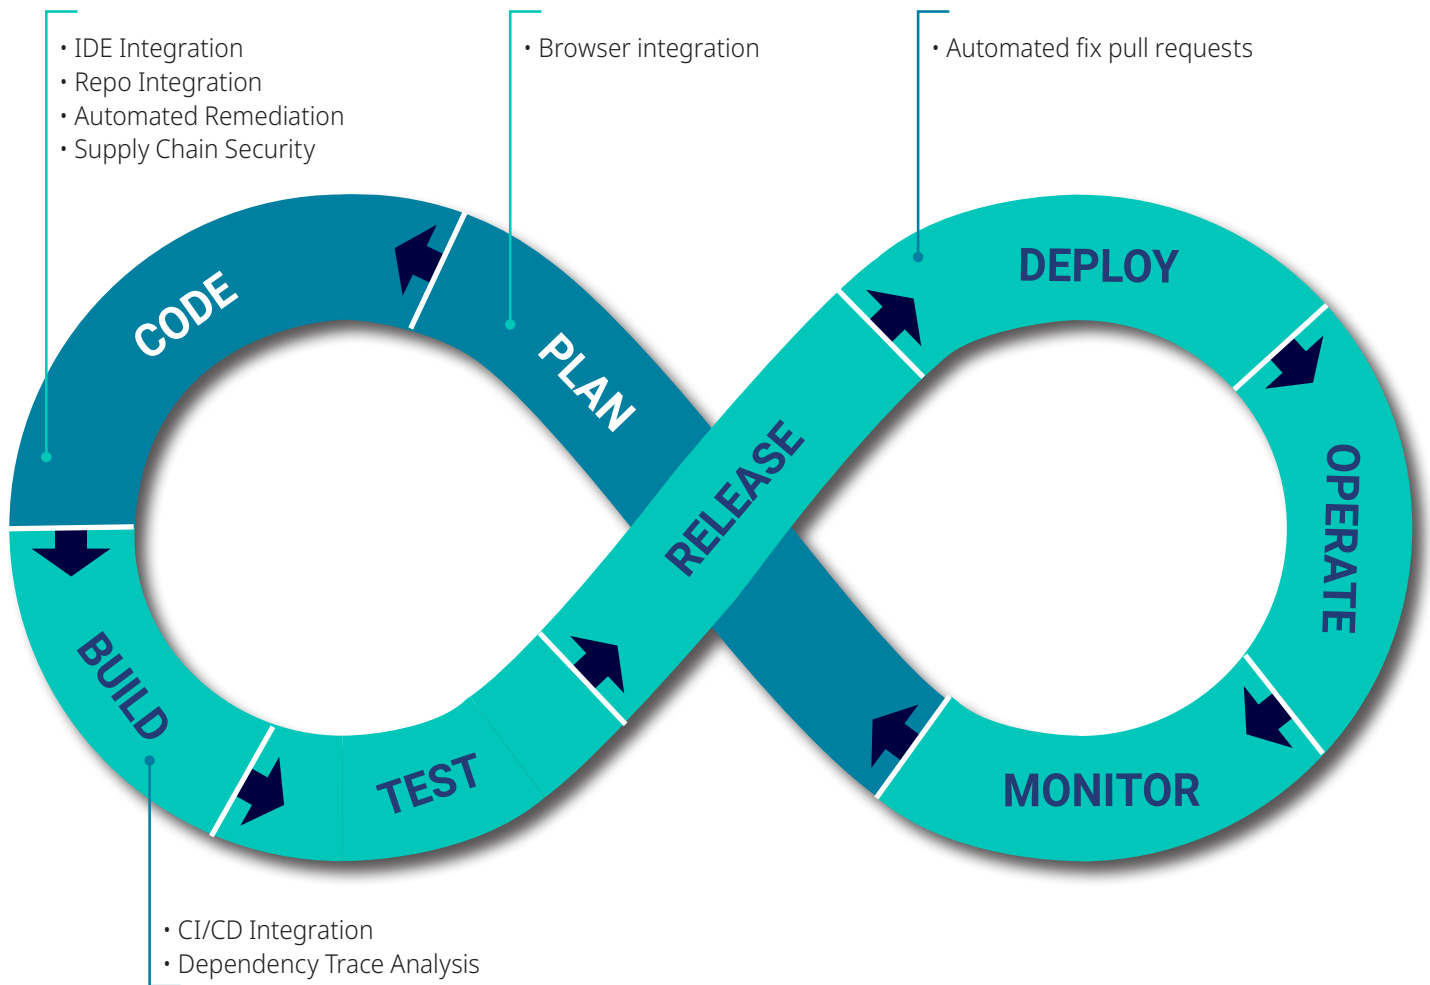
• IDE Integration
• Repo Integration
• Automated Remediation
• Supply Chain Security

• Browser integration

• Automated fix pull requests

CODE

PLAN

DEPLOY

RELEASE

OPERATE

BUILD

TEST

MONITOR

• CI/CD Integration
• Dependency Trace Analysis